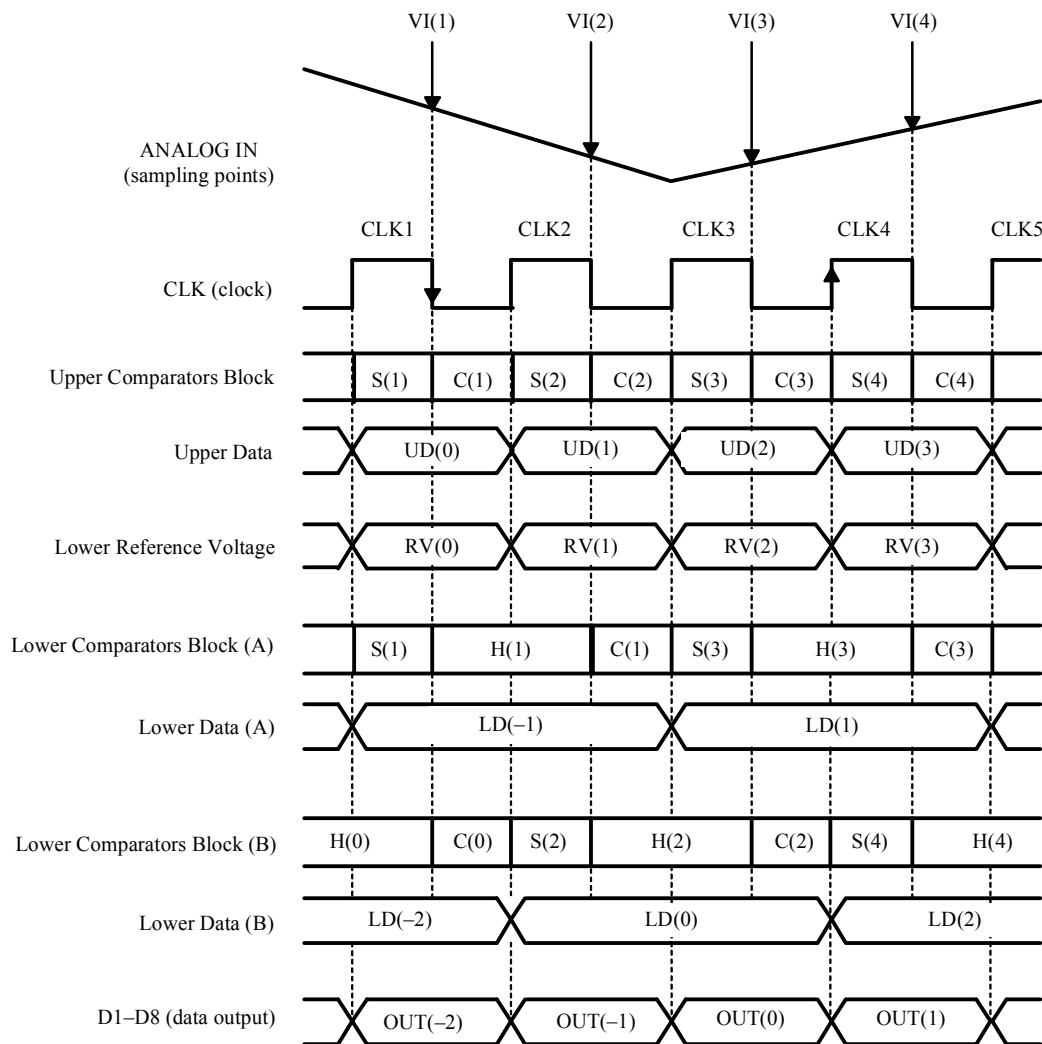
VI(1) VI(2) VI(3) VI(4)

ANALOG IN (sampling points)

CLK1 CLK2 CLK3 CLK4 CLK5

CLK (clock)

Upper Comparators Block
S(1) C(1) S(2) C(2) S(3) C(3) S(4) C(4)

Upper Data
UD(0) UD(1) UD(2) UD(3)

Lower Reference Voltage
RV(0) RV(1) RV(2) RV(3)

Lower Comparators Block (A)
S(1) H(1) C(1) S(3) H(3) C(3)

Lower Data (A)
LD(–1) LD(1)

Lower Comparators Block (B)
H(0) C(0) S(2) H(2) C(2) S(4) H(4)

Lower Data (B)
LD(–2) LD(0) LD(2)

D1–D8 (data output)
OUT(–2) OUT(–1) OUT(0) OUT(1)